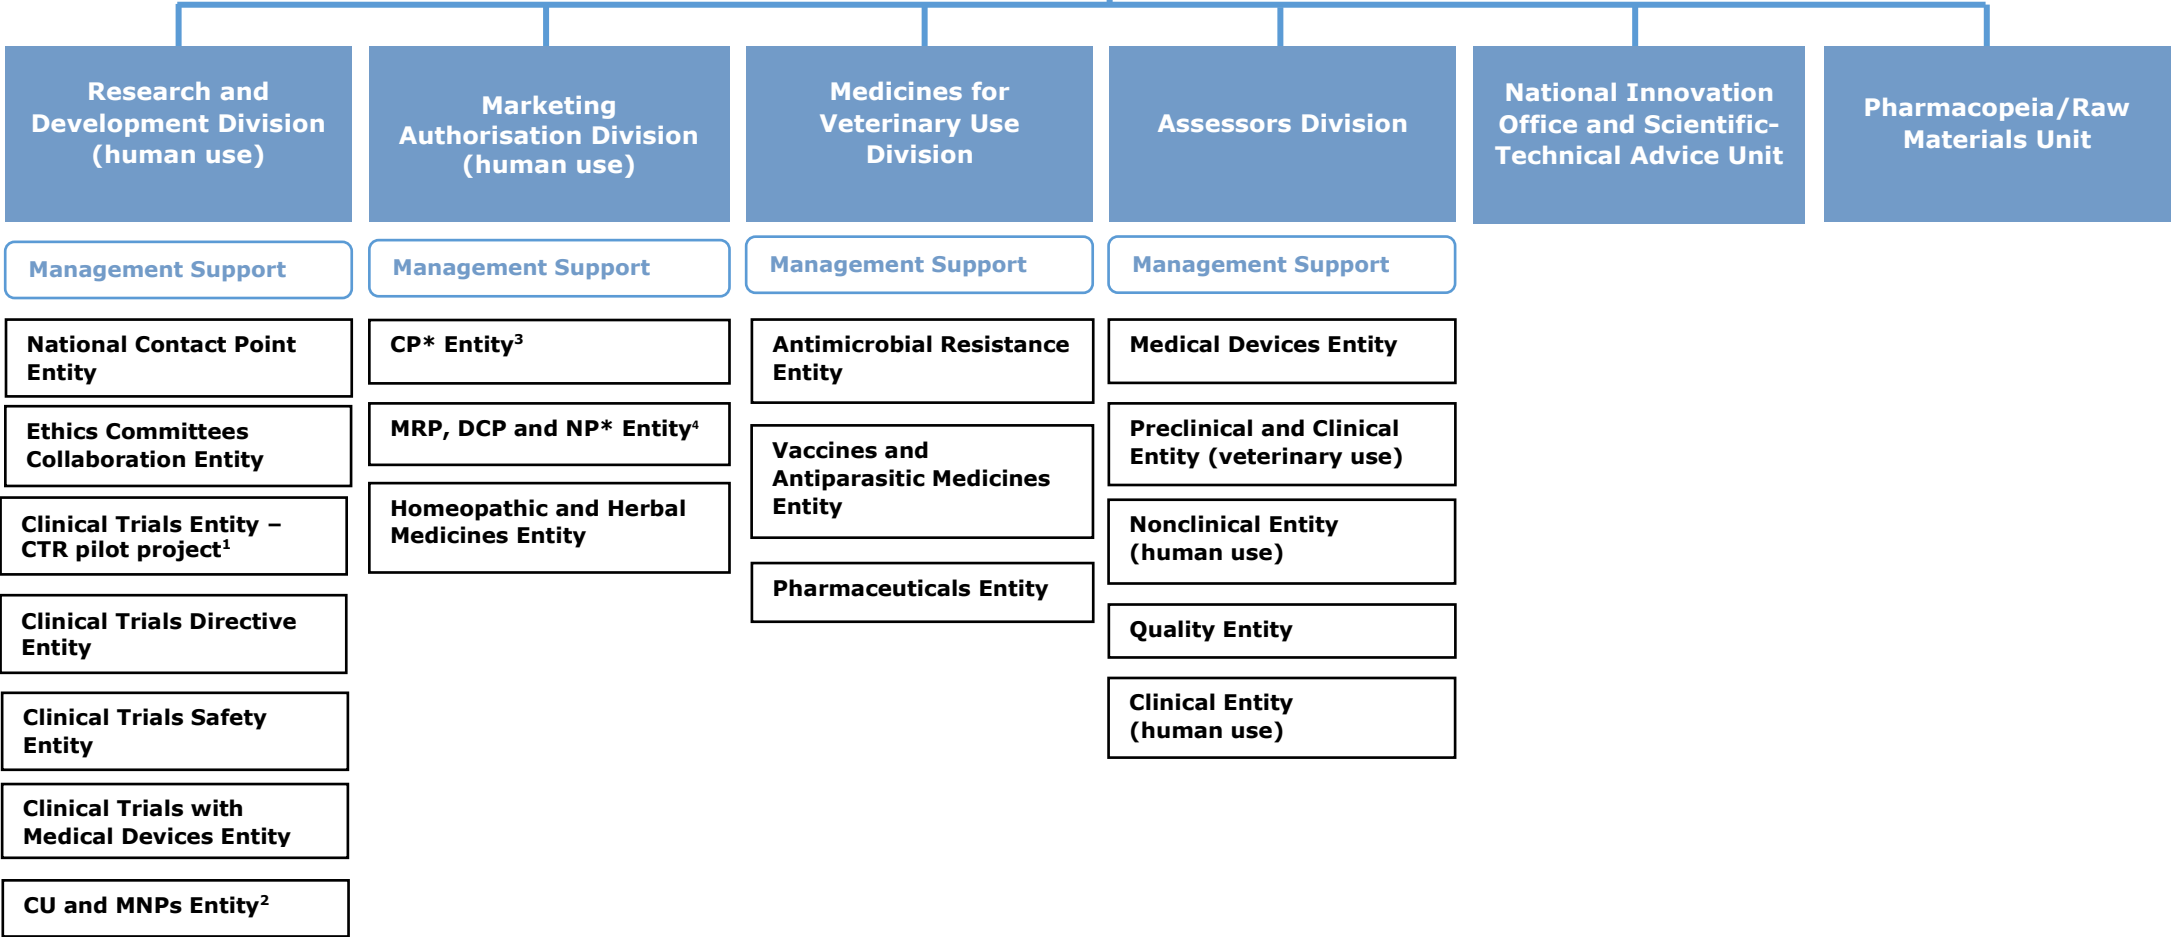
Research and Development Division (human use)

Management Support

National Contact Point Entity

Ethics Committees Collaboration Entity

Clinical Trials Entity – CTR pilot project$^1$

Clinical Trials Directive Entity

Clinical Trials Safety Entity

Clinical Trials with Medical Devices Entity

CU and MNPs Entity$^2$

Marketing Authorisation Division (human use)

Management Support

CP* Entity$^3$

MRP, DCP and NP* Entity$^4$

Homeopathic and Herbal Medicines Entity

Medicines for Veterinary Use Division

Management Support

Antimicrobial Resistance Entity

Vaccines and Antiparasitic Medicines Entity

Pharmaceuticals Entity

Assessors Division

Management Support

Medical Devices Entity

Preclinical and Clinical Entity (veterinary use)

Nonclinical Entity (human use)

Quality Entity

Clinical Entity (human use)

National Innovation Office and Scientific-Technical Advice Unit

Pharmacopeia/Raw Materials Unit